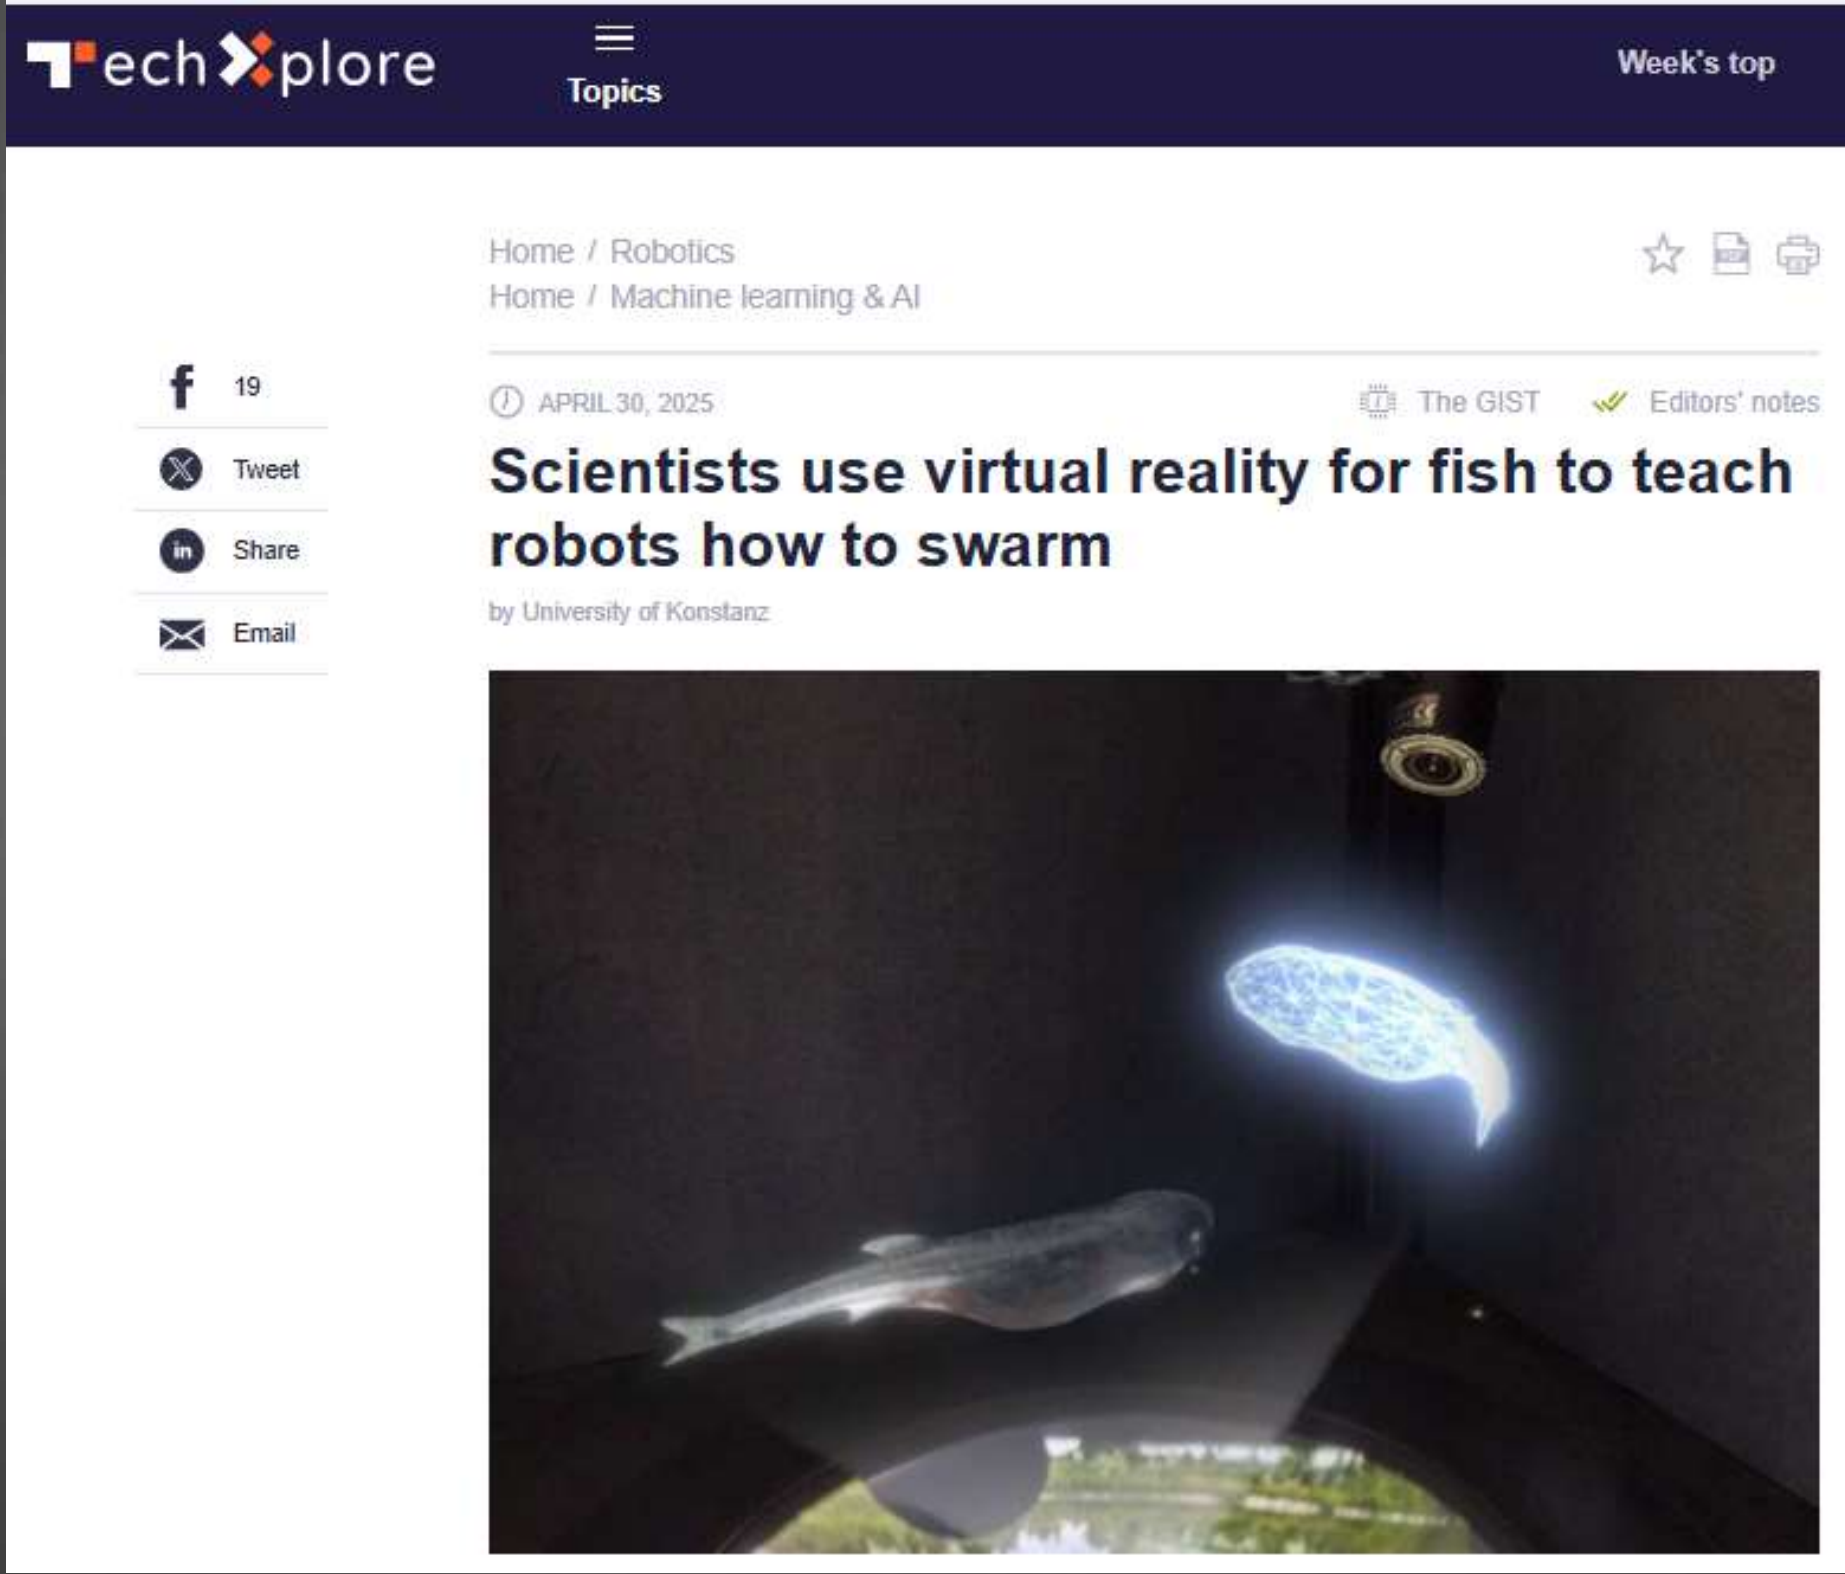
TechXplore

Topics

Week's top

Home / Robotics
Home / Machine learning & AI

19
Tweet
Share
Email

APRIL 30, 2025

The GIST

Editors' notes

Scientists use virtual reality for fish to teach robots how to swarm

by University of Konstanz